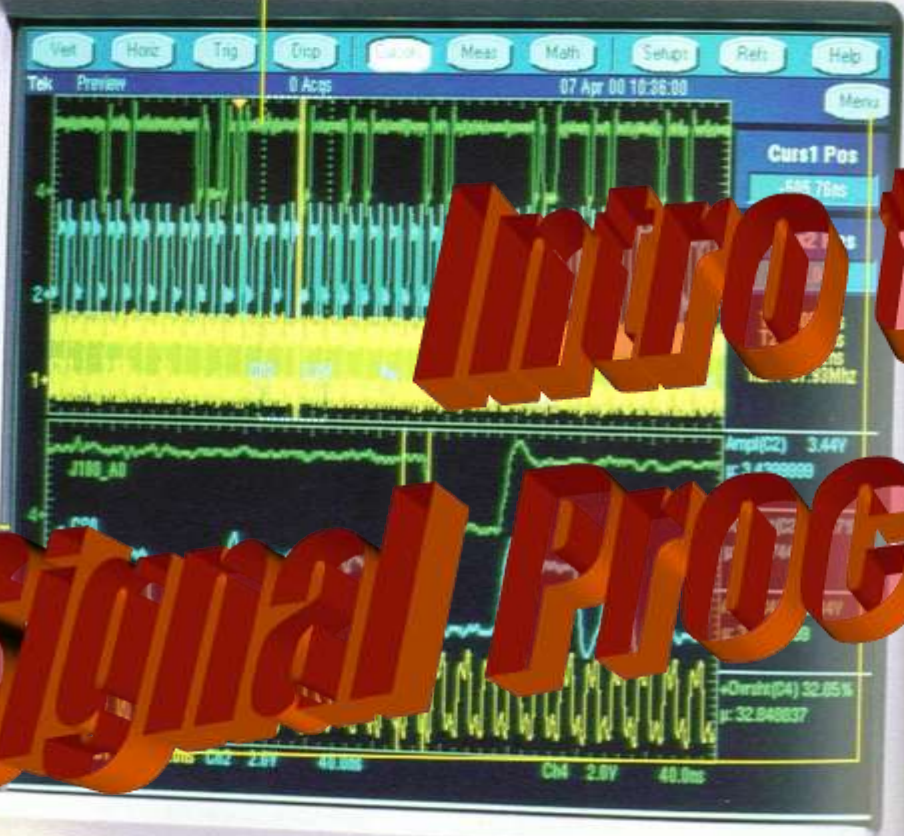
Vert Horiz Trig Disp Cursors Meas Math Setups Refs Help

Tek Preview 0 Acqs 07 Apr 00 10:36:08

Menu

Curs1 Pos

-505.76ns

Intro t

4

2

1

J100_AD

Ampl(C2) 3.44V

μ: 3.4399999

4

C2

Signal Proc

+Ovrshr(C4) 32.05%

μ: 32.848837

ns Ch2 2.0V 40.0ns

Ch4 2.0V 40.0ns